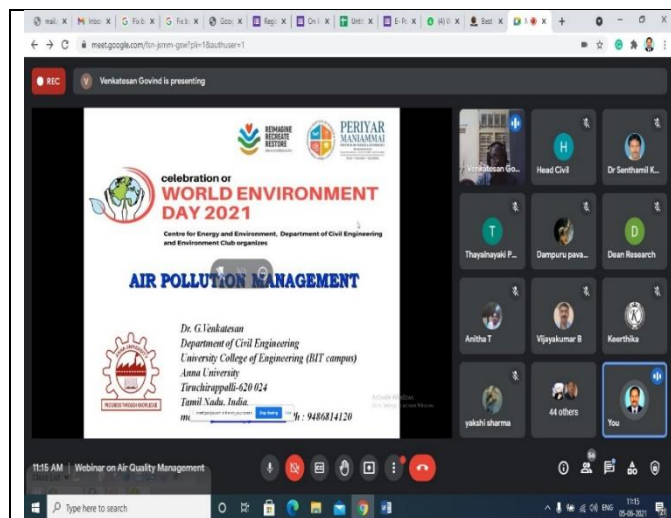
mail | Inbox | Fix b | Fix b | Goo | Regi | On l | Unti | E-Pr | (4) V | Best | M

meet.google.com/tsn-jcmm-gse?pli=1&authuser=1

REC

V Venkatesan Govind is presenting

REIMAGINE RECREATE RESTORE

PERIYAR MANIAMMAI

celebration of
WORLD ENVIRONMENT DAY 2021

Centre for Energy and Environment, Department of Civil Engineering and Environment Club organizes

AIR POLLUTION MANAGEMENT

Dr. G.Venkatesan
Department of Civil Engineering
University College of Engineering (BIT campus)
Anna University
Tiruchirappalli-620 024
Tamil Nadu, India.
m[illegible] h : 9486814120

Stop sharing

Venkatesan Go...
H Head Civil
Dr Senthamil K...
T Thayalnayaki P...
Dampuru pava...
D Dean Research
Anitha T
Vijayakumar B
Keerthika
yakshi sharma
44 others
You

11:15 AM | Webinar on Air Quality Management

Type here to search

ENG 11:15 05-06-2021